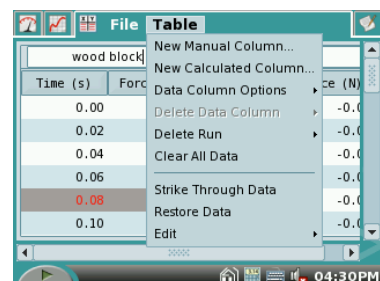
File Table

wood block

| Time (s) | Forc | ce (N) |
|---|---|---|
| 0.00 | | -0.( |
| 0.02 | | -0.( |
| 0.04 | | -0.( |
| 0.06 | | -0.( |
| 0.08 | | -0.( |
| 0.10 | | -0.( |

New Manual Column...
New Calculated Column...
Data Column Options
Delete Data Column
Delete Run
Clear All Data
Strike Through Data
Restore Data
Edit

04:30PM